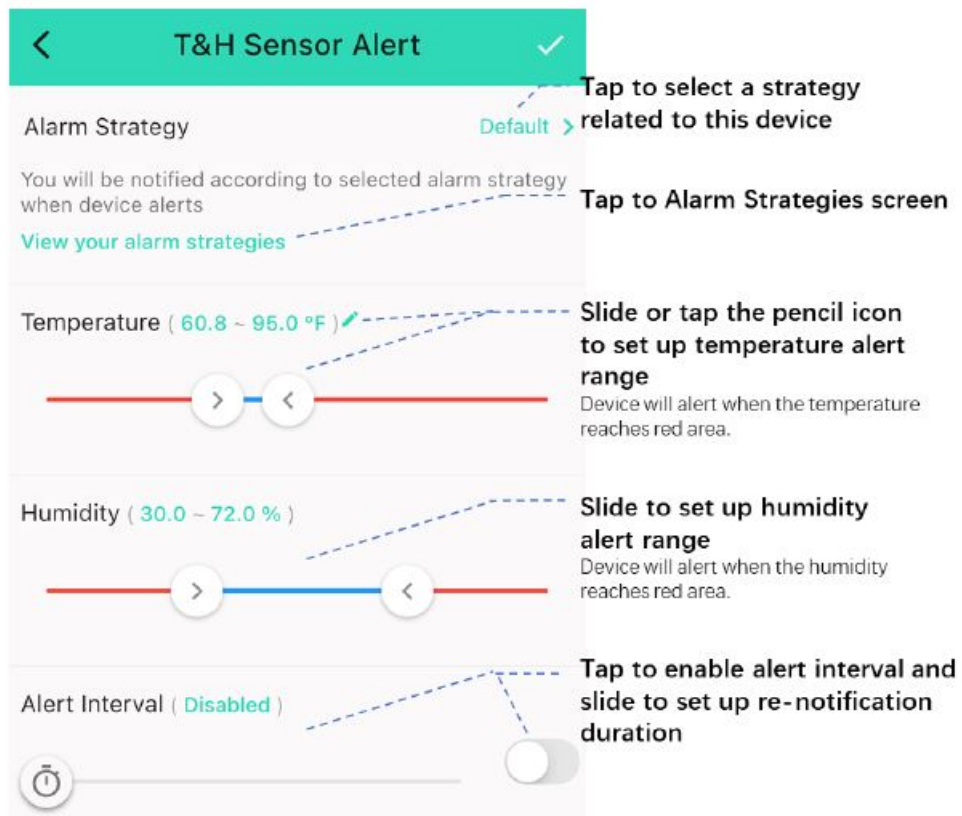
T&H Sensor Alert

Alarm Strategy

Default >

Tap to select a strategy related to this device

You will be notified according to selected alarm strategy when device alerts

View your alarm strategies

Tap to Alarm Strategies screen

Temperature ( 60.8 ~ 95.0 °F )

Slide or tap the pencil icon to set up temperature alert range

Device will alert when the temperature reaches red area.

Humidity ( 30.0 ~ 72.0 % )

Slide to set up humidity alert range

Device will alert when the humidity reaches red area.

Alert Interval ( Disabled )

Tap to enable alert interval and slide to set up re-notification duration